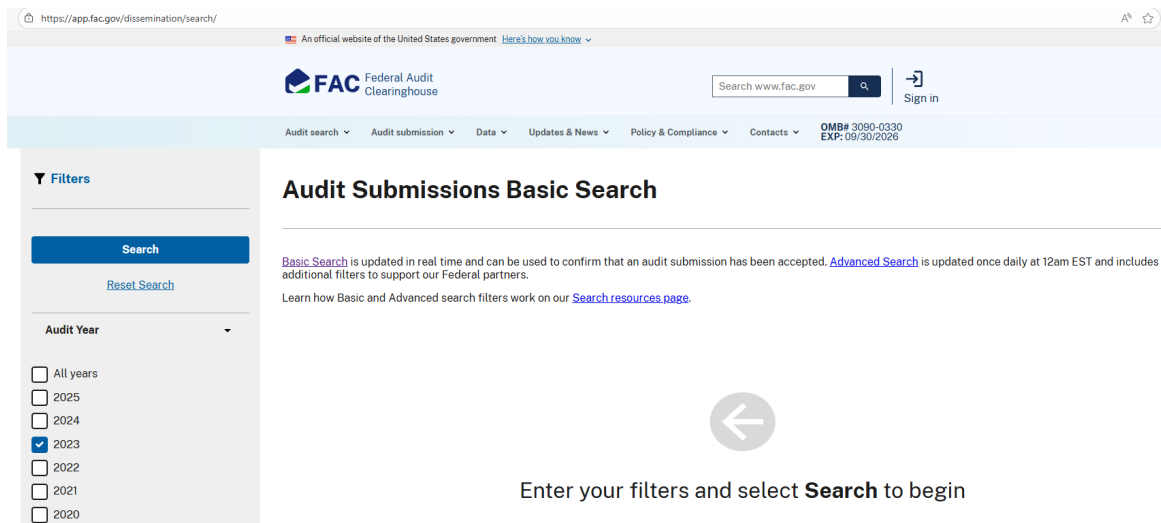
https://app.fac.gov/dissemination/search/

An official website of the United States government Here's how you know

FAC Federal Audit Clearinghouse

Search www.fac.gov

Sign in

Audit search Audit submission Data Updates & News Policy & Compliance Contacts OMB# 3090-0330 EXP: 09/30/2026

Filters

Search

Reset Search

Audit Year

All years
2025
2024
2023
2022
2021
2020

Audit Submissions Basic Search

Basic Search is updated in real time and can be used to confirm that an audit submission has been accepted. Advanced Search is updated once daily at 12am EST and includes additional filters to support our Federal partners.

Learn how Basic and Advanced search filters work on our Search resources page.

Enter your filters and select **Search** to begin